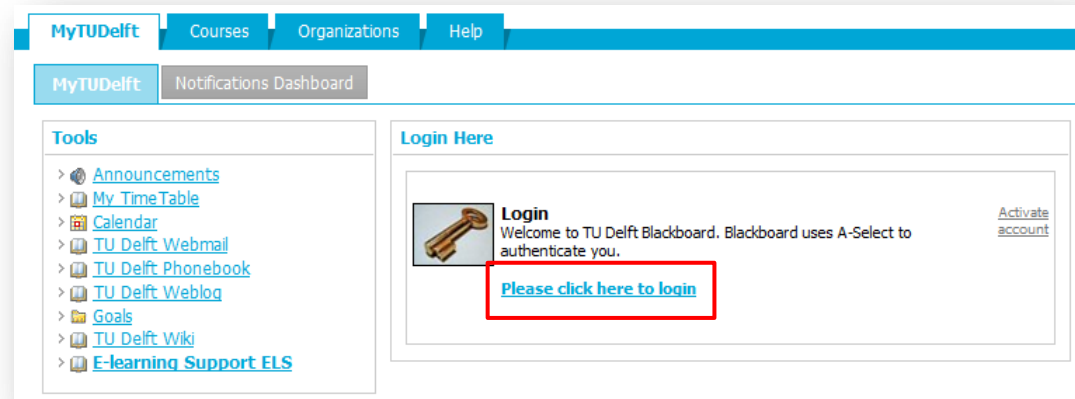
MyTUDelft Courses Organizations Help

MyTUDelft Notifications Dashboard

Tools

Announcements
My TimeTable
Calendar
TU Delft Webmail
TU Delft Phonebook
TU Delft Weblog
Goals
TU Delft Wiki
E-learning Support ELS

Login Here

Login
Welcome to TU Delft Blackboard. Blackboard uses A-Select to authenticate you.

Please click here to login

Activate account